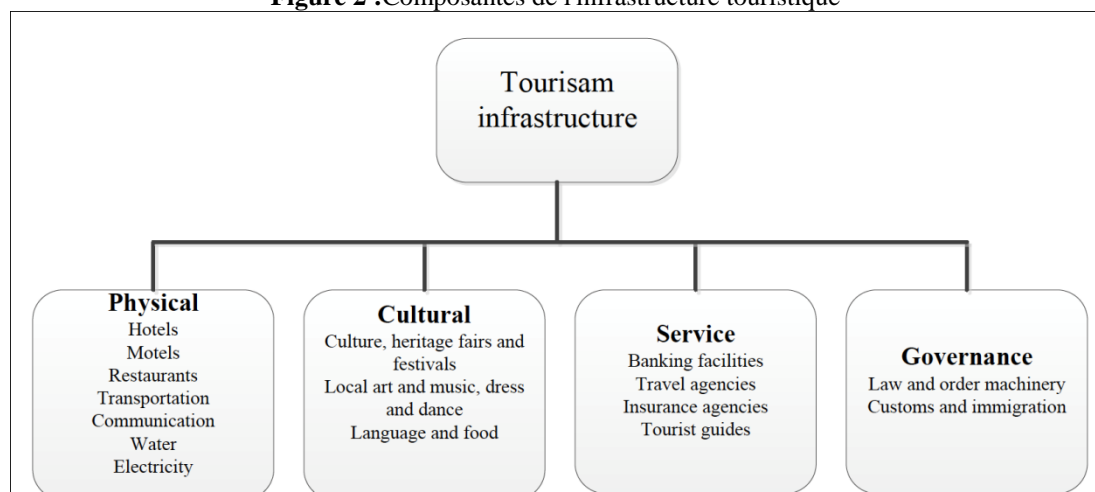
Figure 2 :Composantes de l'infrastructure touristique

Tourisam infrastructure

Physical
Hotels
Motels
Restaurants
Transportation
Communication
Water
Electricity

Cultural
Culture, heritage fairs and festivals
Local art and music, dress and dance
Language and food

Service
Banking facilities
Travel agencies
Insurance agencies
Tourist guides

Governance
Law and order machinery
Customs and immigration